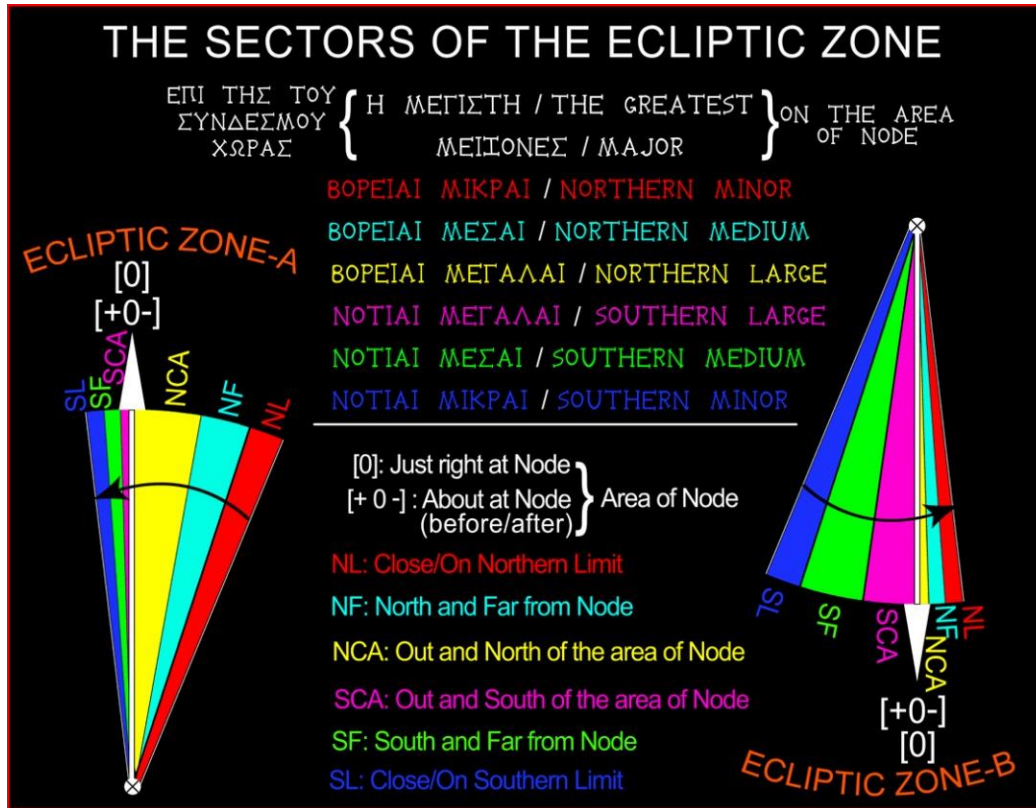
THE SECTORS OF THE ECLIPTIC ZONE

ΕΠΙ ΤΗΣ ΤΟΥ ΣΥΝΔΕΣΜΟΥ ΧΩΡΑΣ { Η ΜΕΓΙΣΤΗ / THE GREATEST
ΜΕΙΖΟΝΕΣ / MAJOR } ON THE AREA OF NODE

ΒΟΡΕΙΑΙ ΜΙΚΡΑΙ / NORTHERN MINOR
ΒΟΡΕΙΑΙ ΜΕΣΑΙ / NORTHERN MEDIUM
ΒΟΡΕΙΑΙ ΜΕΓΑΛΑΙ / NORTHERN LARGE
ΝΟΤΙΑΙ ΜΕΓΑΛΑΙ / SOUTHERN LARGE
ΝΟΤΙΑΙ ΜΕΣΑΙ / SOUTHERN MEDIUM
ΝΟΤΙΑΙ ΜΙΚΡΑΙ / SOUTHERN MINOR

ECLIPTIC ZONE-A
[0]
[+0-]
SL SF SCA NCA NF NL

[0]: Just right at Node
[+ 0 -] : About at Node (before/after) } Area of Node

NL: Close/On Northern Limit
NF: North and Far from Node
NCA: Out and North of the area of Node
SCA: Out and South of the area of Node
SF: South and Far from Node
SL: Close/On Southern Limit

SL SF SCA NCA NF NL
[+0-]
[0]
ECLIPTIC ZONE-B